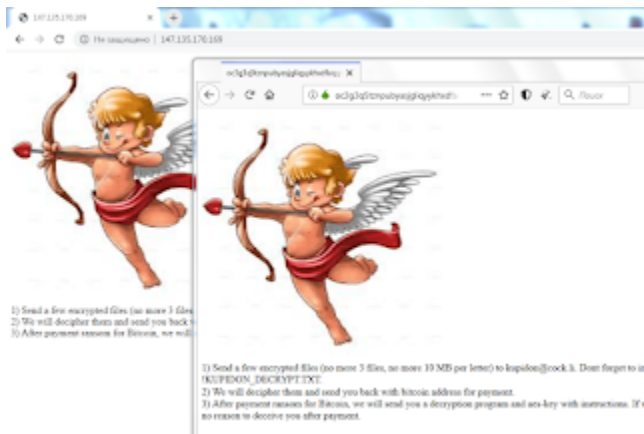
147.135.170.169
Не защищено | 147.135.170.169

oc3g3q5tznpubyaqjgiqyktxdfo

oc3g3q5tznpubyaqjgiqyktxdfo

Поиск

1) Send a few encrypted files (no more 3 files
2) We will decipher them and send you back
3) After payment ransom for Bitcoin, we will

1) Send a few encrypted files (no more 3 files, no more 10 MB per letter) to kupidon@cock.li. Dont forget to in !KUPIDON_DECRYPT.TXT.
2) We will decipher them and send you back with bitcoin address for payment.
3) After payment ransom for Bitcoin, we will send you a decryption program and aes-key with instructions. If w no reason to deceive you after payment.